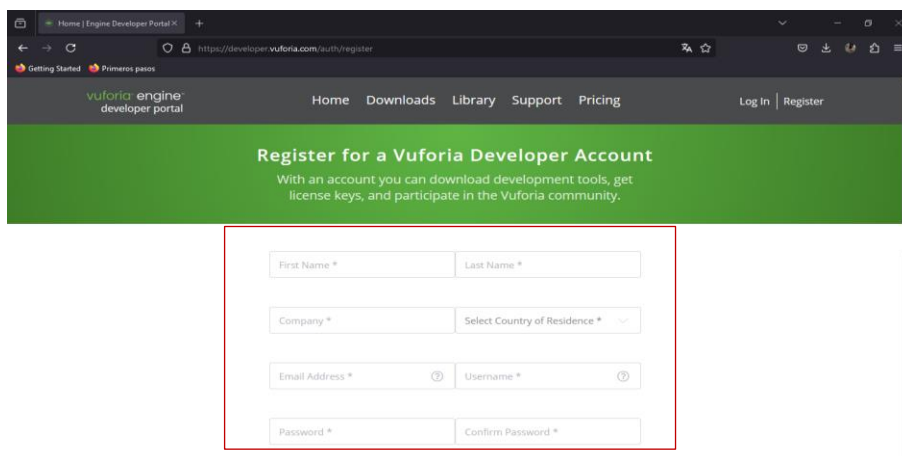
Home | Engine Developer Portal ×
https://developer.vuforia.com/auth/register
Getting Started Primeros pasos
vuforia engine developer portal
Home Downloads Library Support Pricing
Log In | Register

Register for a Vuforia Developer Account
With an account you can download development tools, get license keys, and participate in the Vuforia community.

First Name *
Last Name *
Company *
Select Country of Residence *
Email Address *
Username *
Password *
Confirm Password *